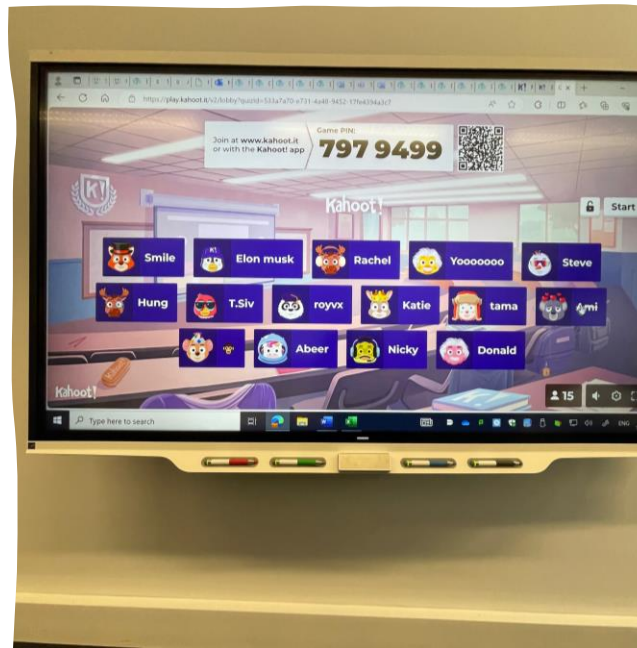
https://play.kahoot.it/v2/lobby?quizId=533a7a70-e731-4a48-9452-17fe8394a3c7

Join at www.kahoot.it or with the Kahoot! app

Game PIN:
797 9499

Kahoot!

Start

Smile
Elon musk
Rachel
Yoooooo
Steve
Hung
T.Siv
royvx
Katie
tama
Ami
Abeer
Nicky
Donald

Kahoot!

15

Type here to search

ENG